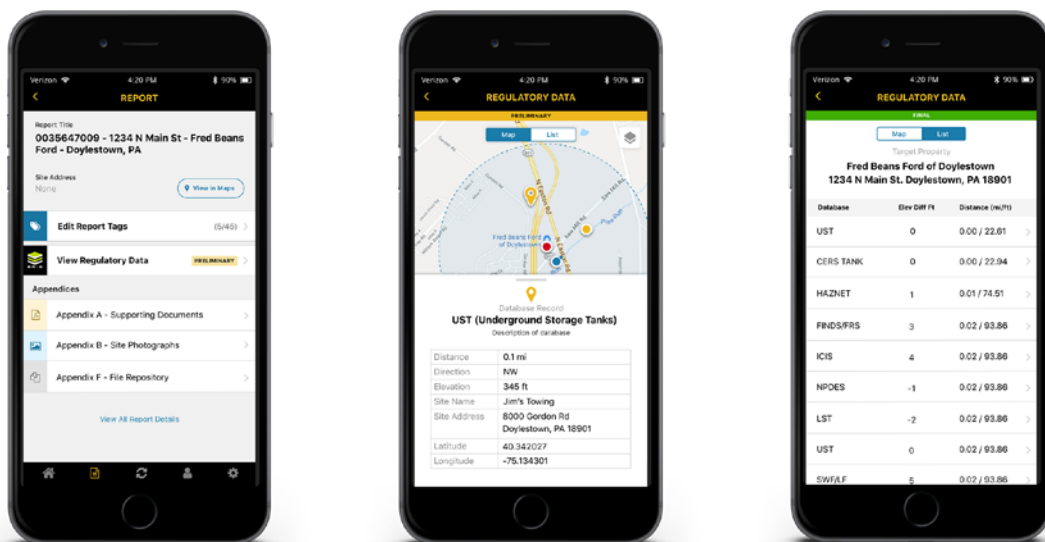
Verizon 4:20 PM 90%

<

REPORT

Report Title

0035647009 - 1234 N Main St - Fred Beans Ford - Doylestown, PA

Site Address

None

View in Maps

Edit Report Tags (5/46)

View Regulatory Data PRELIMINARY

Appendices

Appendix A - Supporting Documents

Appendix B - Site Photographs

Appendix F - File Repository

View All Report Details

Verizon 4:20 PM 90%

<

REGULATORY DATA

PRELIMINARY

Map List

Fred Beans Ford of Doylestown

Database Record

UST (Underground Storage Tanks)

Description of database

| Distance | 0.1 mi |
|---|---|
| Direction | NW |
| Elevation | 345 ft |
| Site Name | Jim's Towing |
| Site Address | 8000 Gordon Rd Doylestown, PA 18901 |
| Latitude | 40.342027 |
| Longitude | -75.134301 |

Verizon 4:20 PM 90%

<

REGULATORY DATA

FINAL

Map List

Target Property

Fred Beans Ford of Doylestown

1234 N Main St. Doylestown, PA 18901

| Database | Elev Diff Ft | Distance (mi/ft) |
|---|---|---|
| UST | 0 | 0.00 / 22.61 |
| CERS TANK | 0 | 0.00 / 22.94 |
| HAZNET | 1 | 0.01 / 74.51 |
| FINDS/FRS | 3 | 0.02 / 93.86 |
| ICIS | 4 | 0.02 / 93.86 |
| NPDES | -1 | 0.02 / 93.86 |
| LST | -2 | 0.02 / 93.86 |
| UST | 0 | 0.02 / 93.86 |
| SWF/LF | 5 | 0.02 / 93.86 |